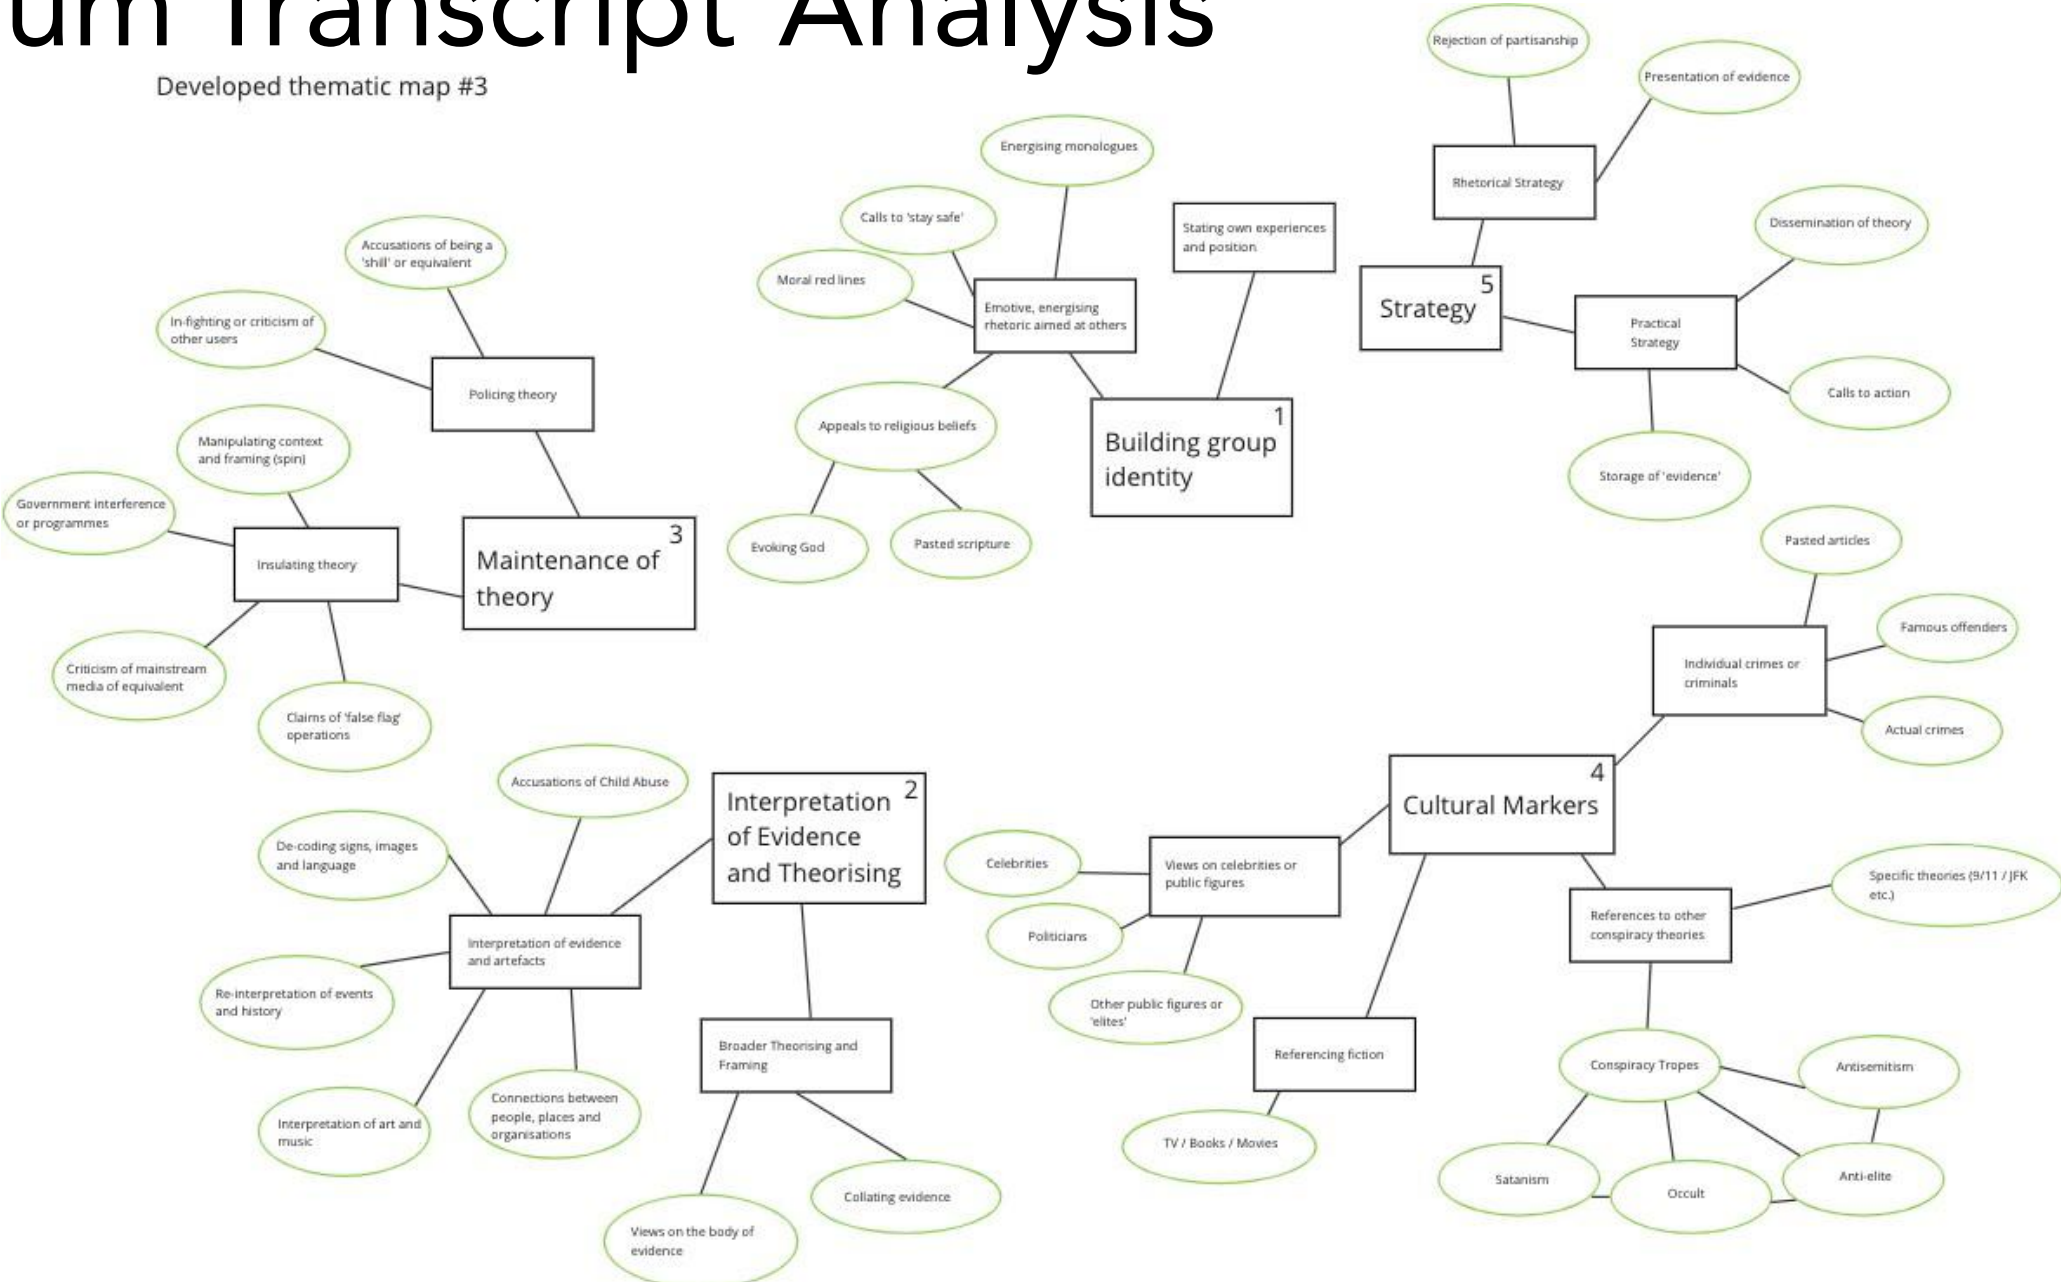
um Transcript Analysis

Developed thematic map #3

Rejection of partisanship

Presentation of evidence

Rhetorical Strategy

Energising monologues

Calls to 'stay safe'

Stating own experiences and position

Dissemination of theory

5
Strategy

Practical Strategy

Calls to action

Storage of 'evidence'

Moral red lines

Emotive, energising rhetoric aimed at others

Accusations of being a 'shill' or equivalent

In-fighting or criticism of other users

Policing theory

Appeals to religious beliefs

1
Building group identity

Evoking God

Pasted scripture

Manipulating context and framing (spin)

Government interference or programmes

Insulating theory

3
Maintenance of theory

Criticism of mainstream media of equivalent

Claims of 'false flag' operations

Pasted articles

Famous offenders

Individual crimes or criminals

Actual crimes

Accusations of Child Abuse

2
Interpretation of Evidence and Theorising

De-coding signs, images and language

Interpretation of evidence and artefacts

Re-interpretation of events and history

Interpretation of art and music

Connections between people, places and organisations

Broader Theorising and Framing

Views on the body of evidence

Collating evidence

4
Cultural Markers

Celebrities

Views on celebrities or public figures

Politicians

Other public figures or 'elites'

Referencing fiction

TV / Books / Movies

Specific theories (9/11 / JFK etc.)

References to other conspiracy theories

Conspiracy Tropes

Antisemitism

Satanism

Occult

Anti-elite